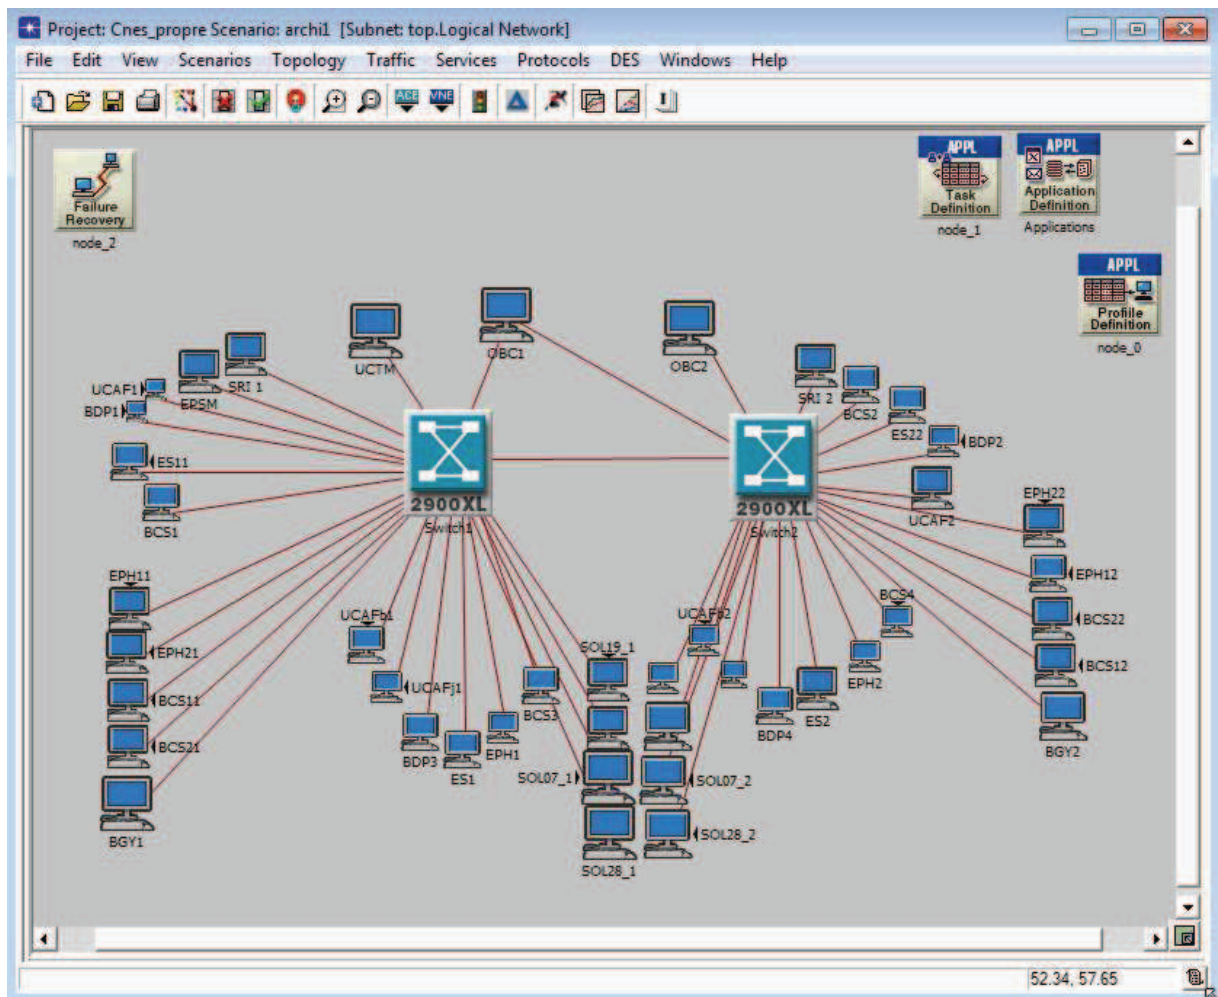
Project: Cnes_propre Scenario: archi1 [Subnet: top.Logical Network]

File Edit View Scenarios Topology Traffic Services Protocols DES Windows Help

ACE VNE

Failure Recovery
node_2

APPL
Task Definition
node_1

APPL
Application Definition
Applications

APPL
Profile Definition
node_0

UCTM
OBC1
OBC2
UCAF1
BDP1
EPSM
SRI 1
ES11
BCS1
2900XL
Switch1
2900XL
Switch2
SRI 2
BCS2
ES22
BDP2
UCAF2
EPH22
EPH12
BCS22
BCS12
BGY2
BCS4
EPH2
ES2
BDP4
UCAFb2
SOL19_1
SOL07_2
SOL28_2
SOL07_1
SOL28_1
BCS3
EPH1
ES1
BDP3
UCAFj1
UCAFb1
EPH11
EPH21
BCS11
BCS21
BGY1

52.34, 57.65